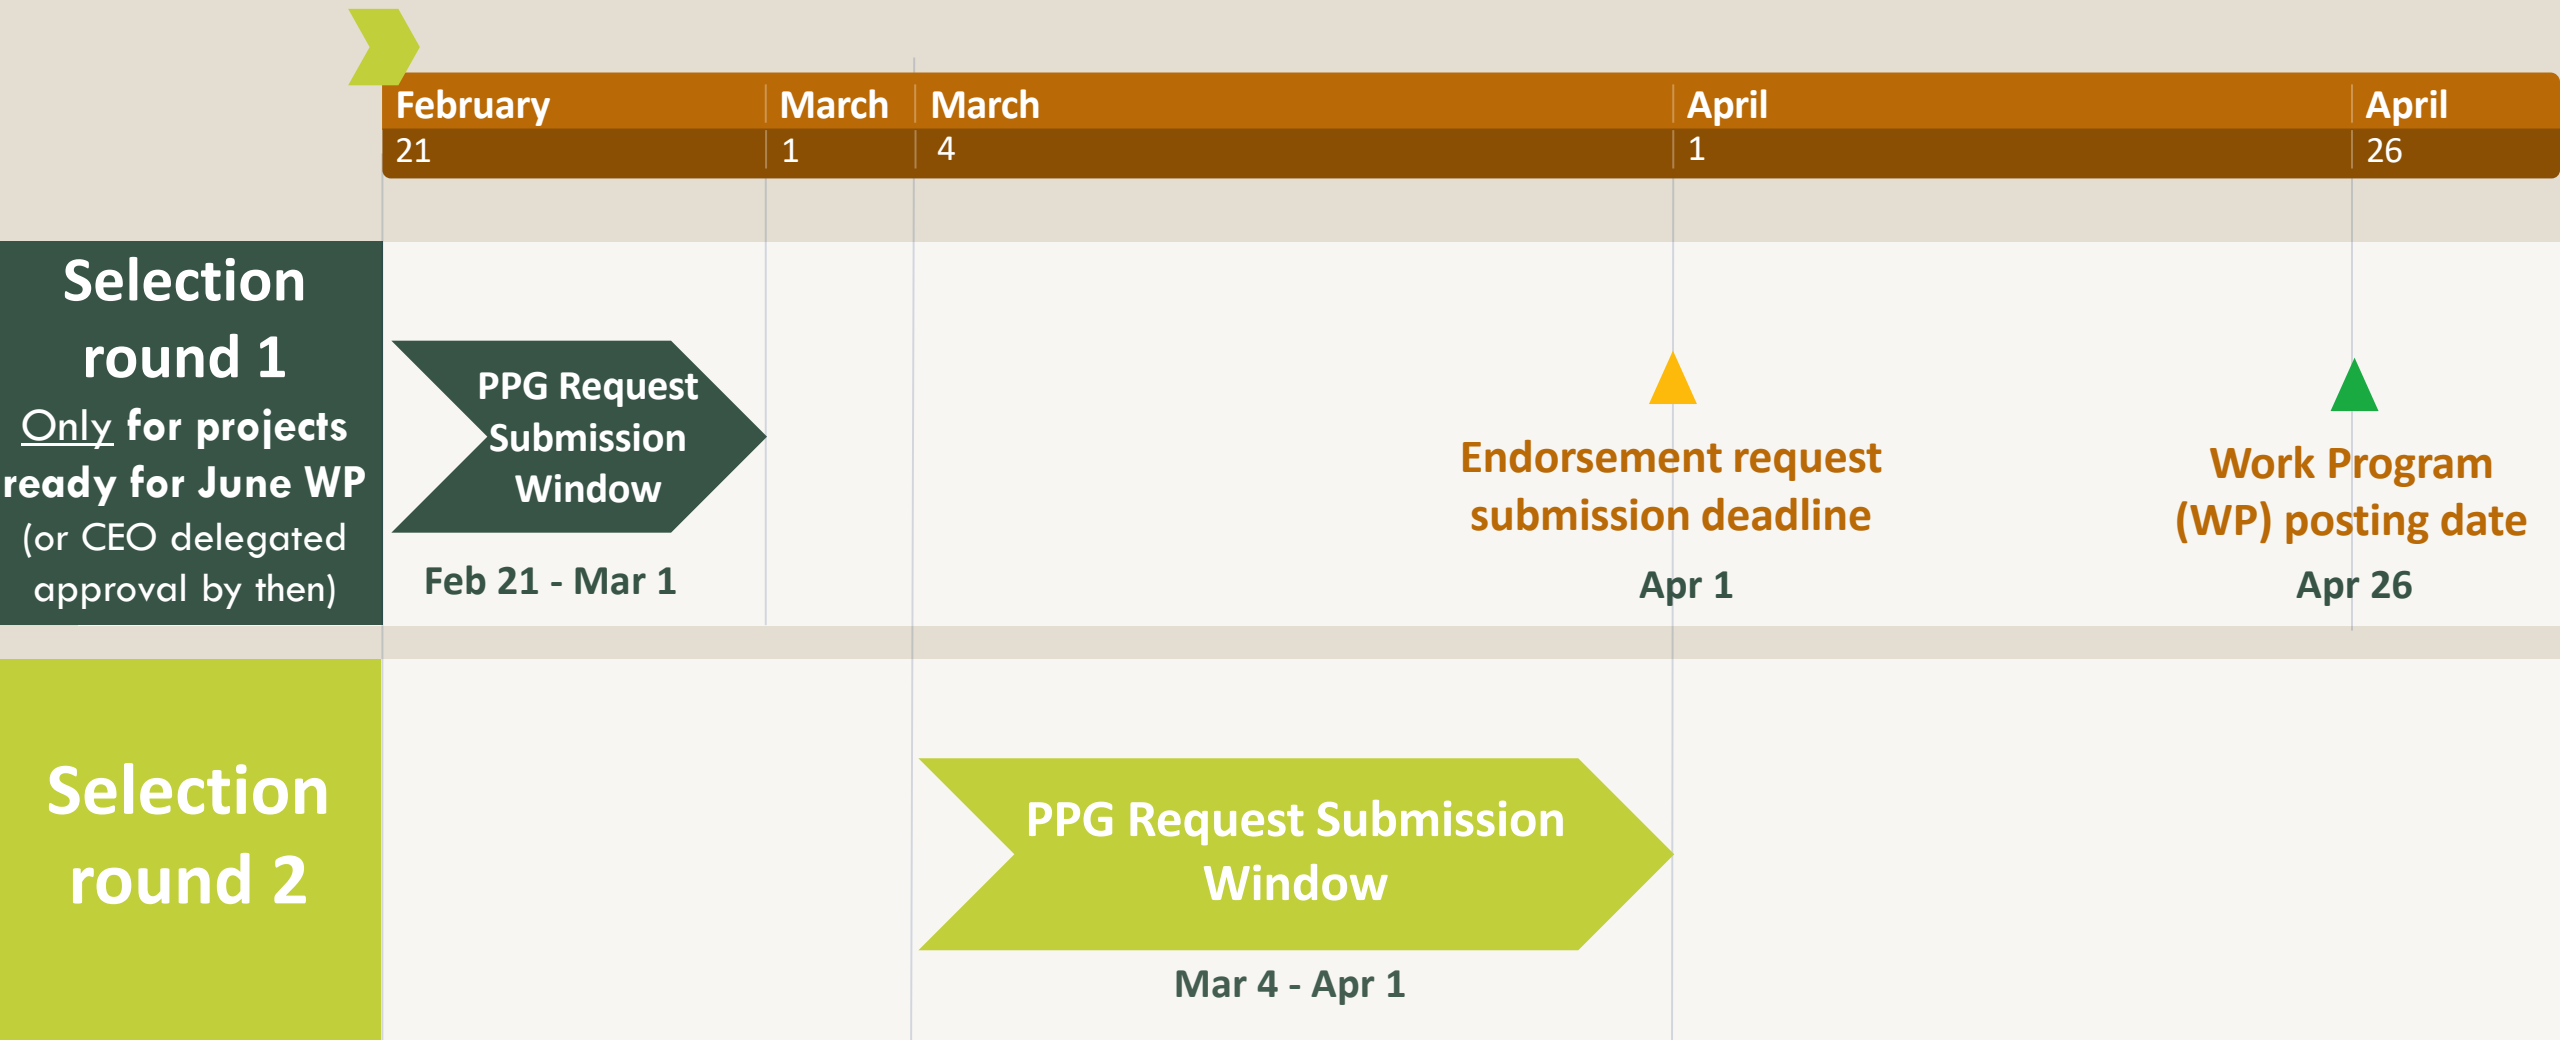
February 21 | March 1 | March 4 | April 1 | April 26

Selection round 1
Only for projects ready for June WP (or CEO delegated approval by then)

PPG Request Submission Window
Feb 21 - Mar 1

Endorsement request submission deadline
Apr 1

Work Program (WP) posting date
Apr 26

Selection round 2

PPG Request Submission Window
Mar 4 - Apr 1